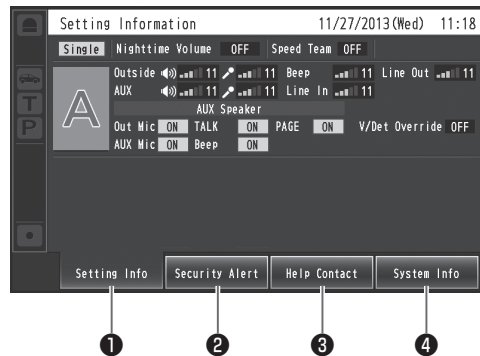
Setting Information 11/27/2013(Wed) 11:18

Single Nighttime Volume OFF Speed Team OFF

T
P

A

Outside 11 11 Beep 11 Line Out 11
AUX 11 11 Line In 11
AUX Speaker
Out Mic ON TALK ON PAGE ON V/Det Override OFF
AUX Mic ON Beep ON

Setting Info Security Alert Help Contact System Info

❶ ❷ ❸ ❹